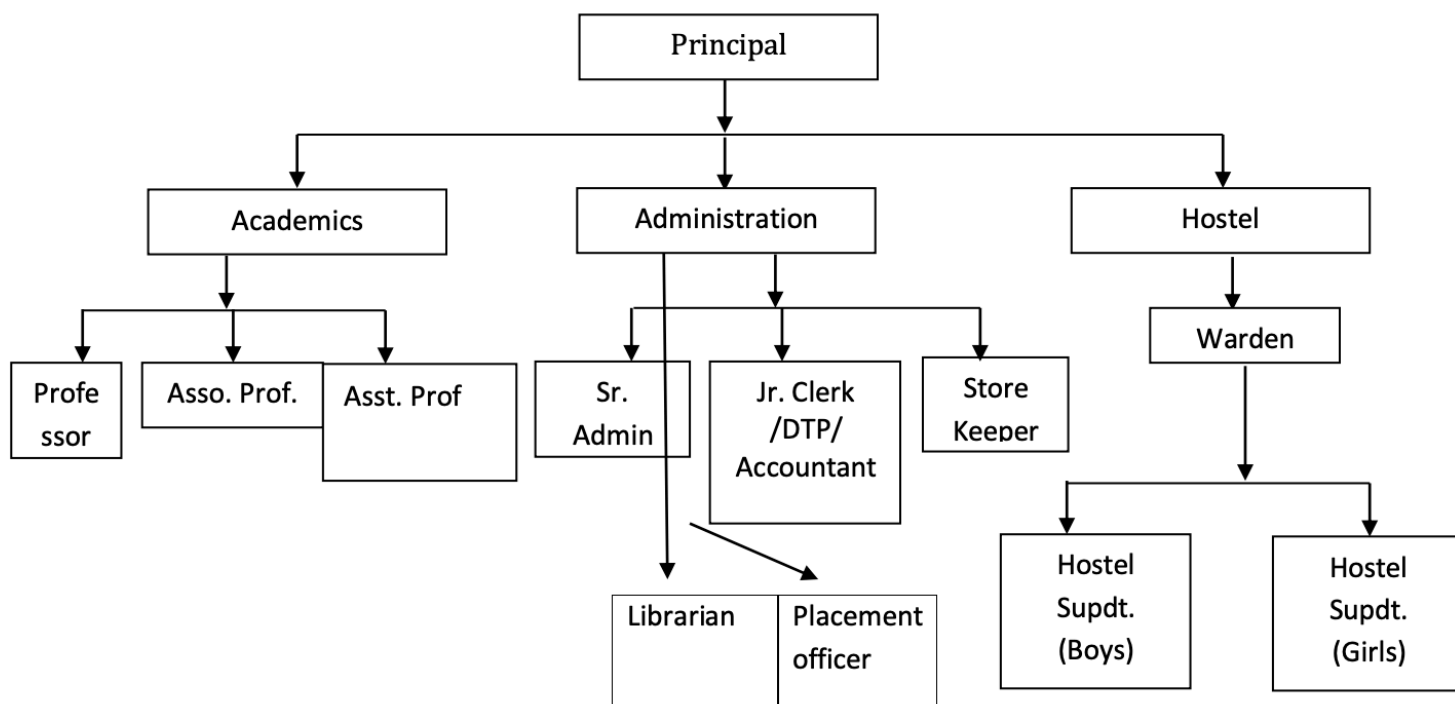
Principal

Academics

Administration

Hostel

Profe ssor

Asso. Prof.

Asst. Prof

Sr. Admin

Jr. Clerk /DTP/ Accountant

Store Keeper

Warden

Librarian

Placement officer

Hostel Supdt. (Boys)

Hostel Supdt. (Girls)